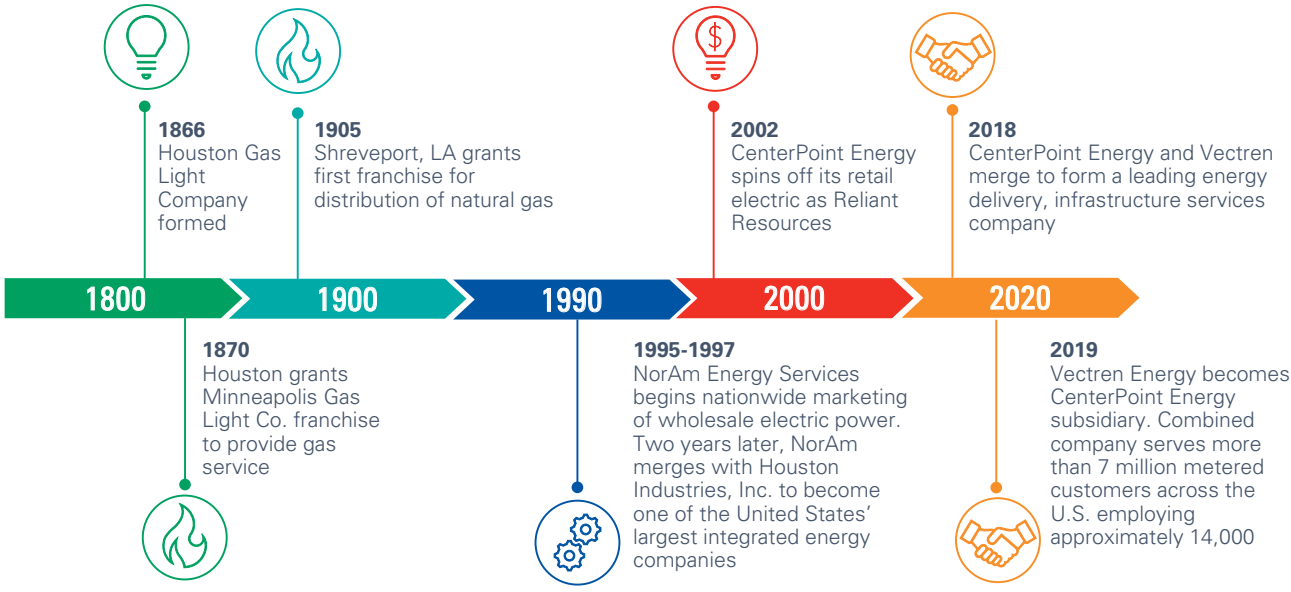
1866
Houston Gas Light Company formed

1905
Shreveport, LA grants first franchise for distribution of natural gas

2002
CenterPoint Energy spins off its retail electric as Reliant Resources

2018
CenterPoint Energy and Vectren merge to form a leading energy delivery, infrastructure services company

1800

1900

1990

2000

2020

1870
Houston grants Minneapolis Gas Light Co. franchise to provide gas service

1995-1997
NorAm Energy Services begins nationwide marketing of wholesale electric power. Two years later, NorAm merges with Houston Industries, Inc. to become one of the United States' largest integrated energy companies

2019
Vectren Energy becomes CenterPoint Energy subsidiary. Combined company serves more than 7 million metered customers across the U.S. employing approximately 14,000